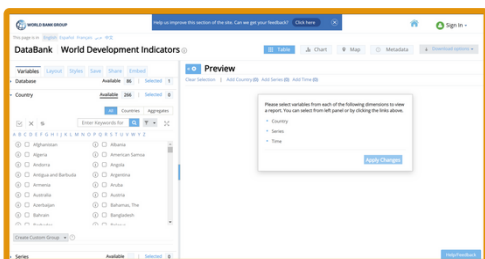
WORLD BANK GROUP

Help us improve this section of the site. Can we get your feedback? Click here

Sign In

This page is in: English Español Français

DataBank World Development Indicators

Table Chart Map Metadata Download options

Variables Layout Styles Save Share Embed

Database Available 86 | Selected 1

Country Available 266 | Selected 0

All Countries Aggregates

Enter Keywords for

A B C D E F G H I J K L M N O P Q R S T U V W X Y Z

Afghanistan
Albania
Algeria
American Samoa
Andorra
Angola
Antigua and Barbuda
Argentina
Armenia
Aruba
Australia
Austria
Azerbaijan
Bahamas, The
Bahrain
Bangladesh

Create Custom Group

Series Available | Selected 0

Preview

Clear Selection | Add Country (0) | Add Series (0) | Add Time (0)

Please select variables from each of the following dimensions to view a report. You can select from left panel or by clicking the links above.

Country
Series
Time

Apply Changes

Help/Feedback